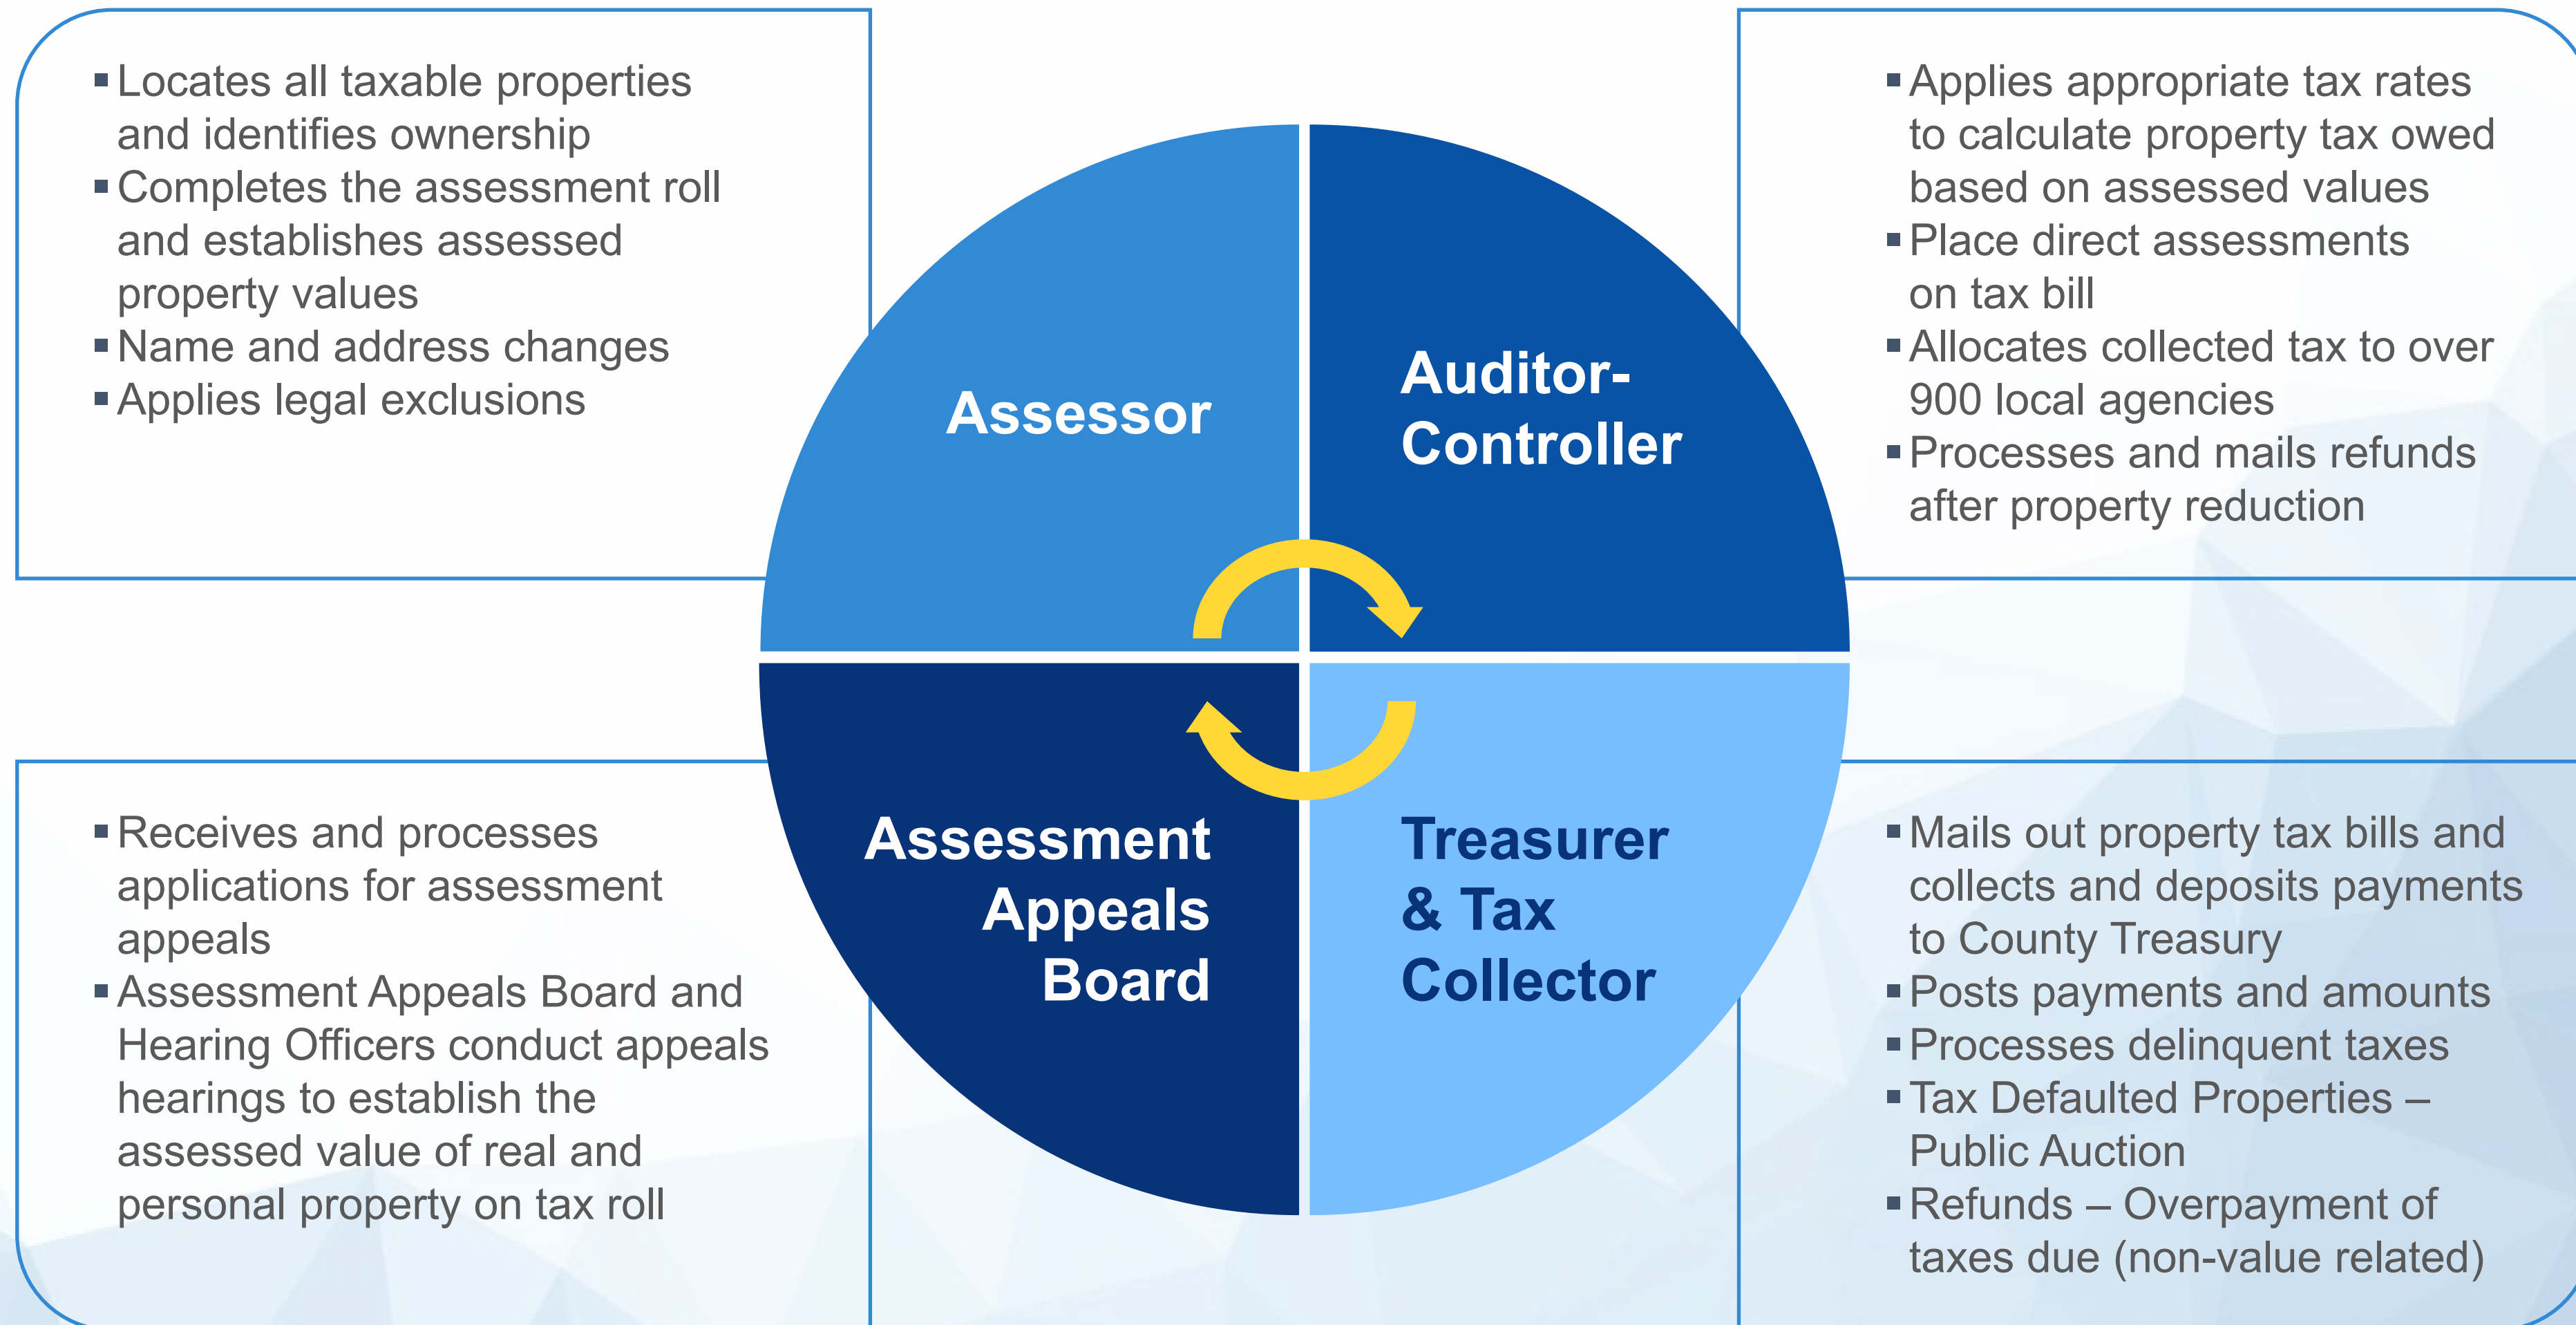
▪ Locates all taxable properties and identifies ownership
▪ Completes the assessment roll and establishes assessed property values
▪ Name and address changes
▪ Applies legal exclusions

Assessor

Auditor-Controller

▪ Applies appropriate tax rates to calculate property tax owed based on assessed values
▪ Place direct assessments on tax bill
▪ Allocates collected tax to over 900 local agencies
▪ Processes and mails refunds after property reduction

▪ Receives and processes applications for assessment appeals
▪ Assessment Appeals Board and Hearing Officers conduct appeals hearings to establish the assessed value of real and personal property on tax roll

Assessment Appeals Board

Treasurer & Tax Collector

▪ Mails out property tax bills and collects and deposits payments to County Treasury
▪ Posts payments and amounts
▪ Processes delinquent taxes
▪ Tax Defaulted Properties – Public Auction
▪ Refunds – Overpayment of taxes due (non-value related)